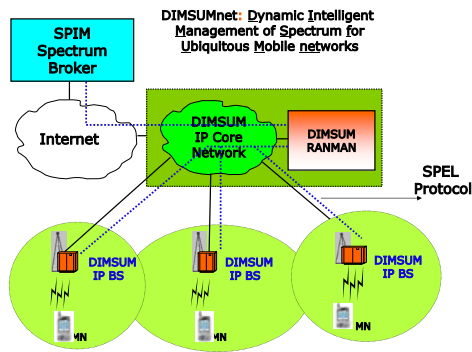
SPIM Spectrum Broker

DIMSUMnet: Dynamic Intelligent Management of Spectrum for Ubiquitous Mobile networks

Internet

DIMSUM IP Core Network

DIMSUM RANMAN

SPEL Protocol

DIMSUM IP BS

MN

DIMSUM IP BS

MN

DIMSUM IP BS

MN